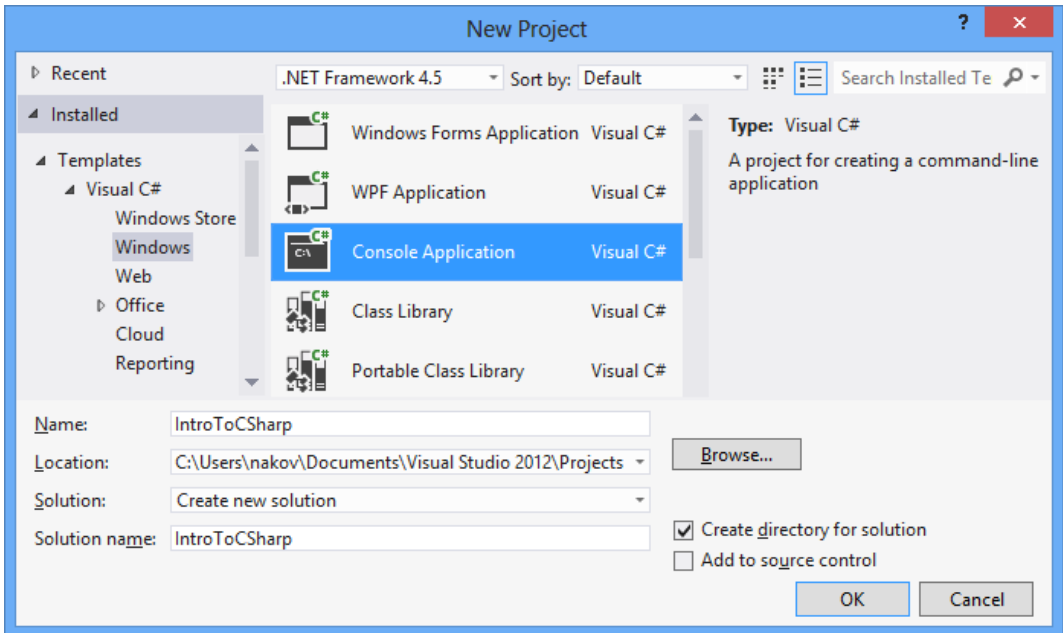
New Project

?

Recent

Installed

Templates

Visual C#

Windows Store

Windows

Web

Office

Cloud

Reporting

.NET Framework 4.5

Sort by: Default

Search Installed Te

Windows Forms Application Visual C#

WPF Application Visual C#

Console Application Visual C#

Class Library Visual C#

Portable Class Library Visual C#

Type: Visual C#

A project for creating a command-line application

Name: IntroToCSharp

Location: C:\Users\nakov\Documents\Visual Studio 2012\Projects

Browse...

Solution: Create new solution

Solution name: IntroToCSharp

Create directory for solution

Add to source control

OK

Cancel